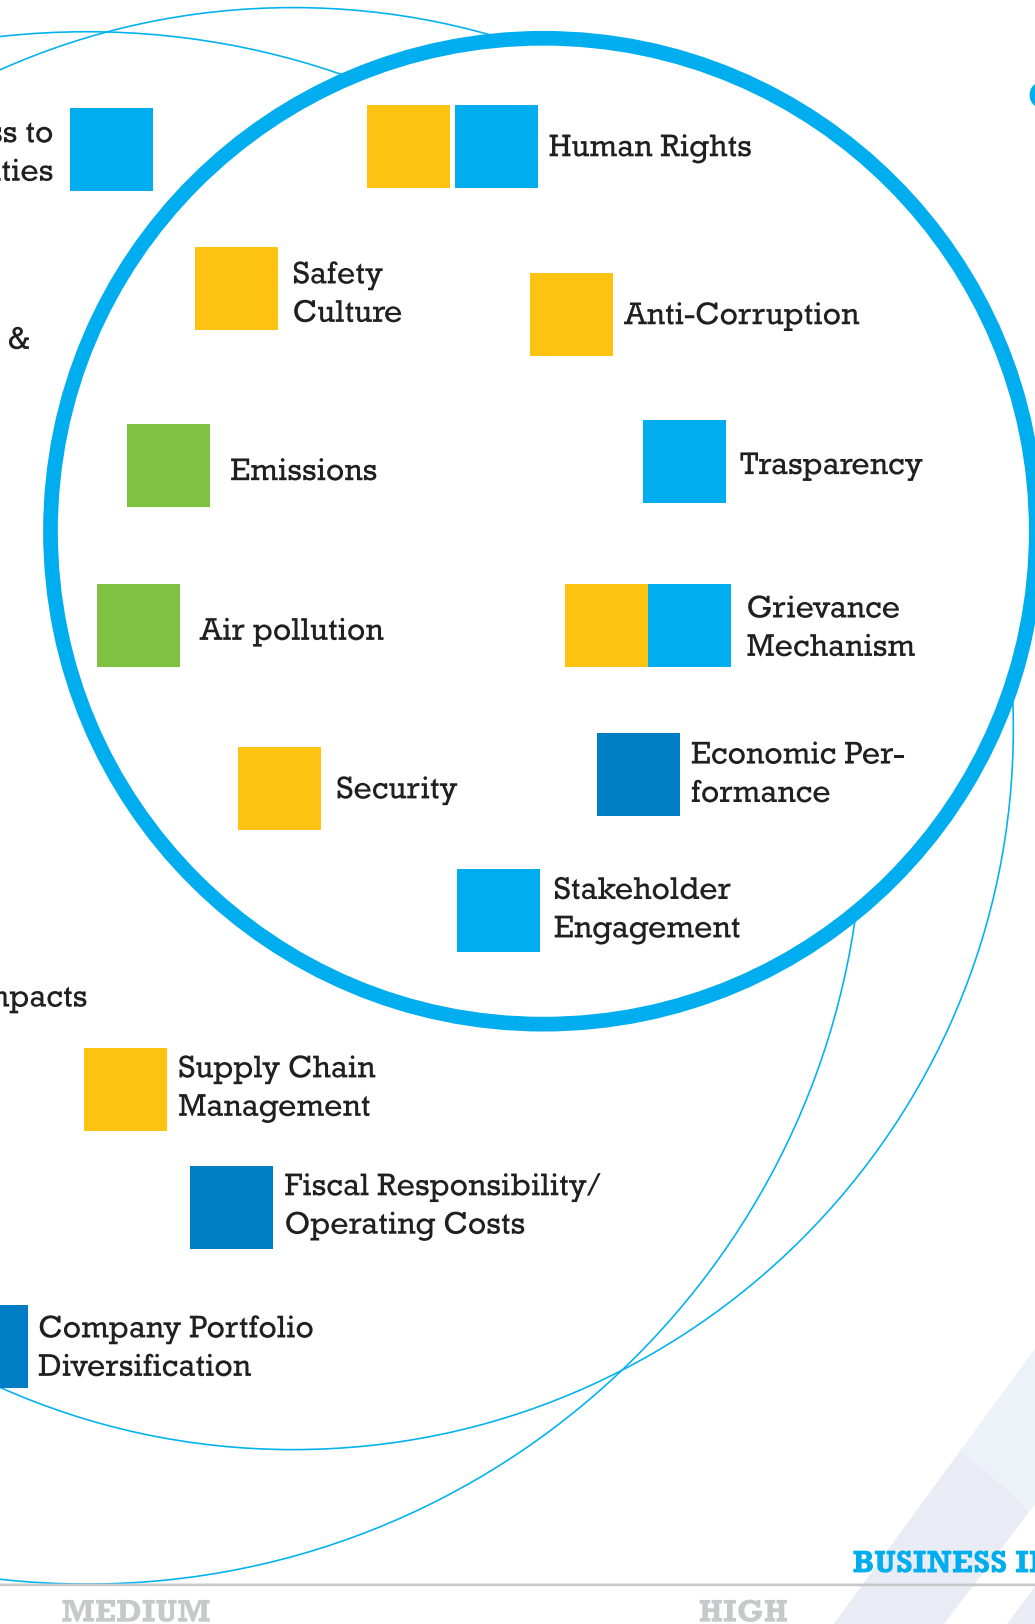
ss to
ties

&

Human Rights

Safety Culture

Anti-Corruption

Emissions

Trasparency

Air pollution

Grievance Mechanism

Security

Economic Performance

Stakeholder Engagement

npacts

Supply Chain Management

Fiscal Responsibility/ Operating Costs

Company Portfolio Diversification

BUSINESS I

MEDIUM

HIGH